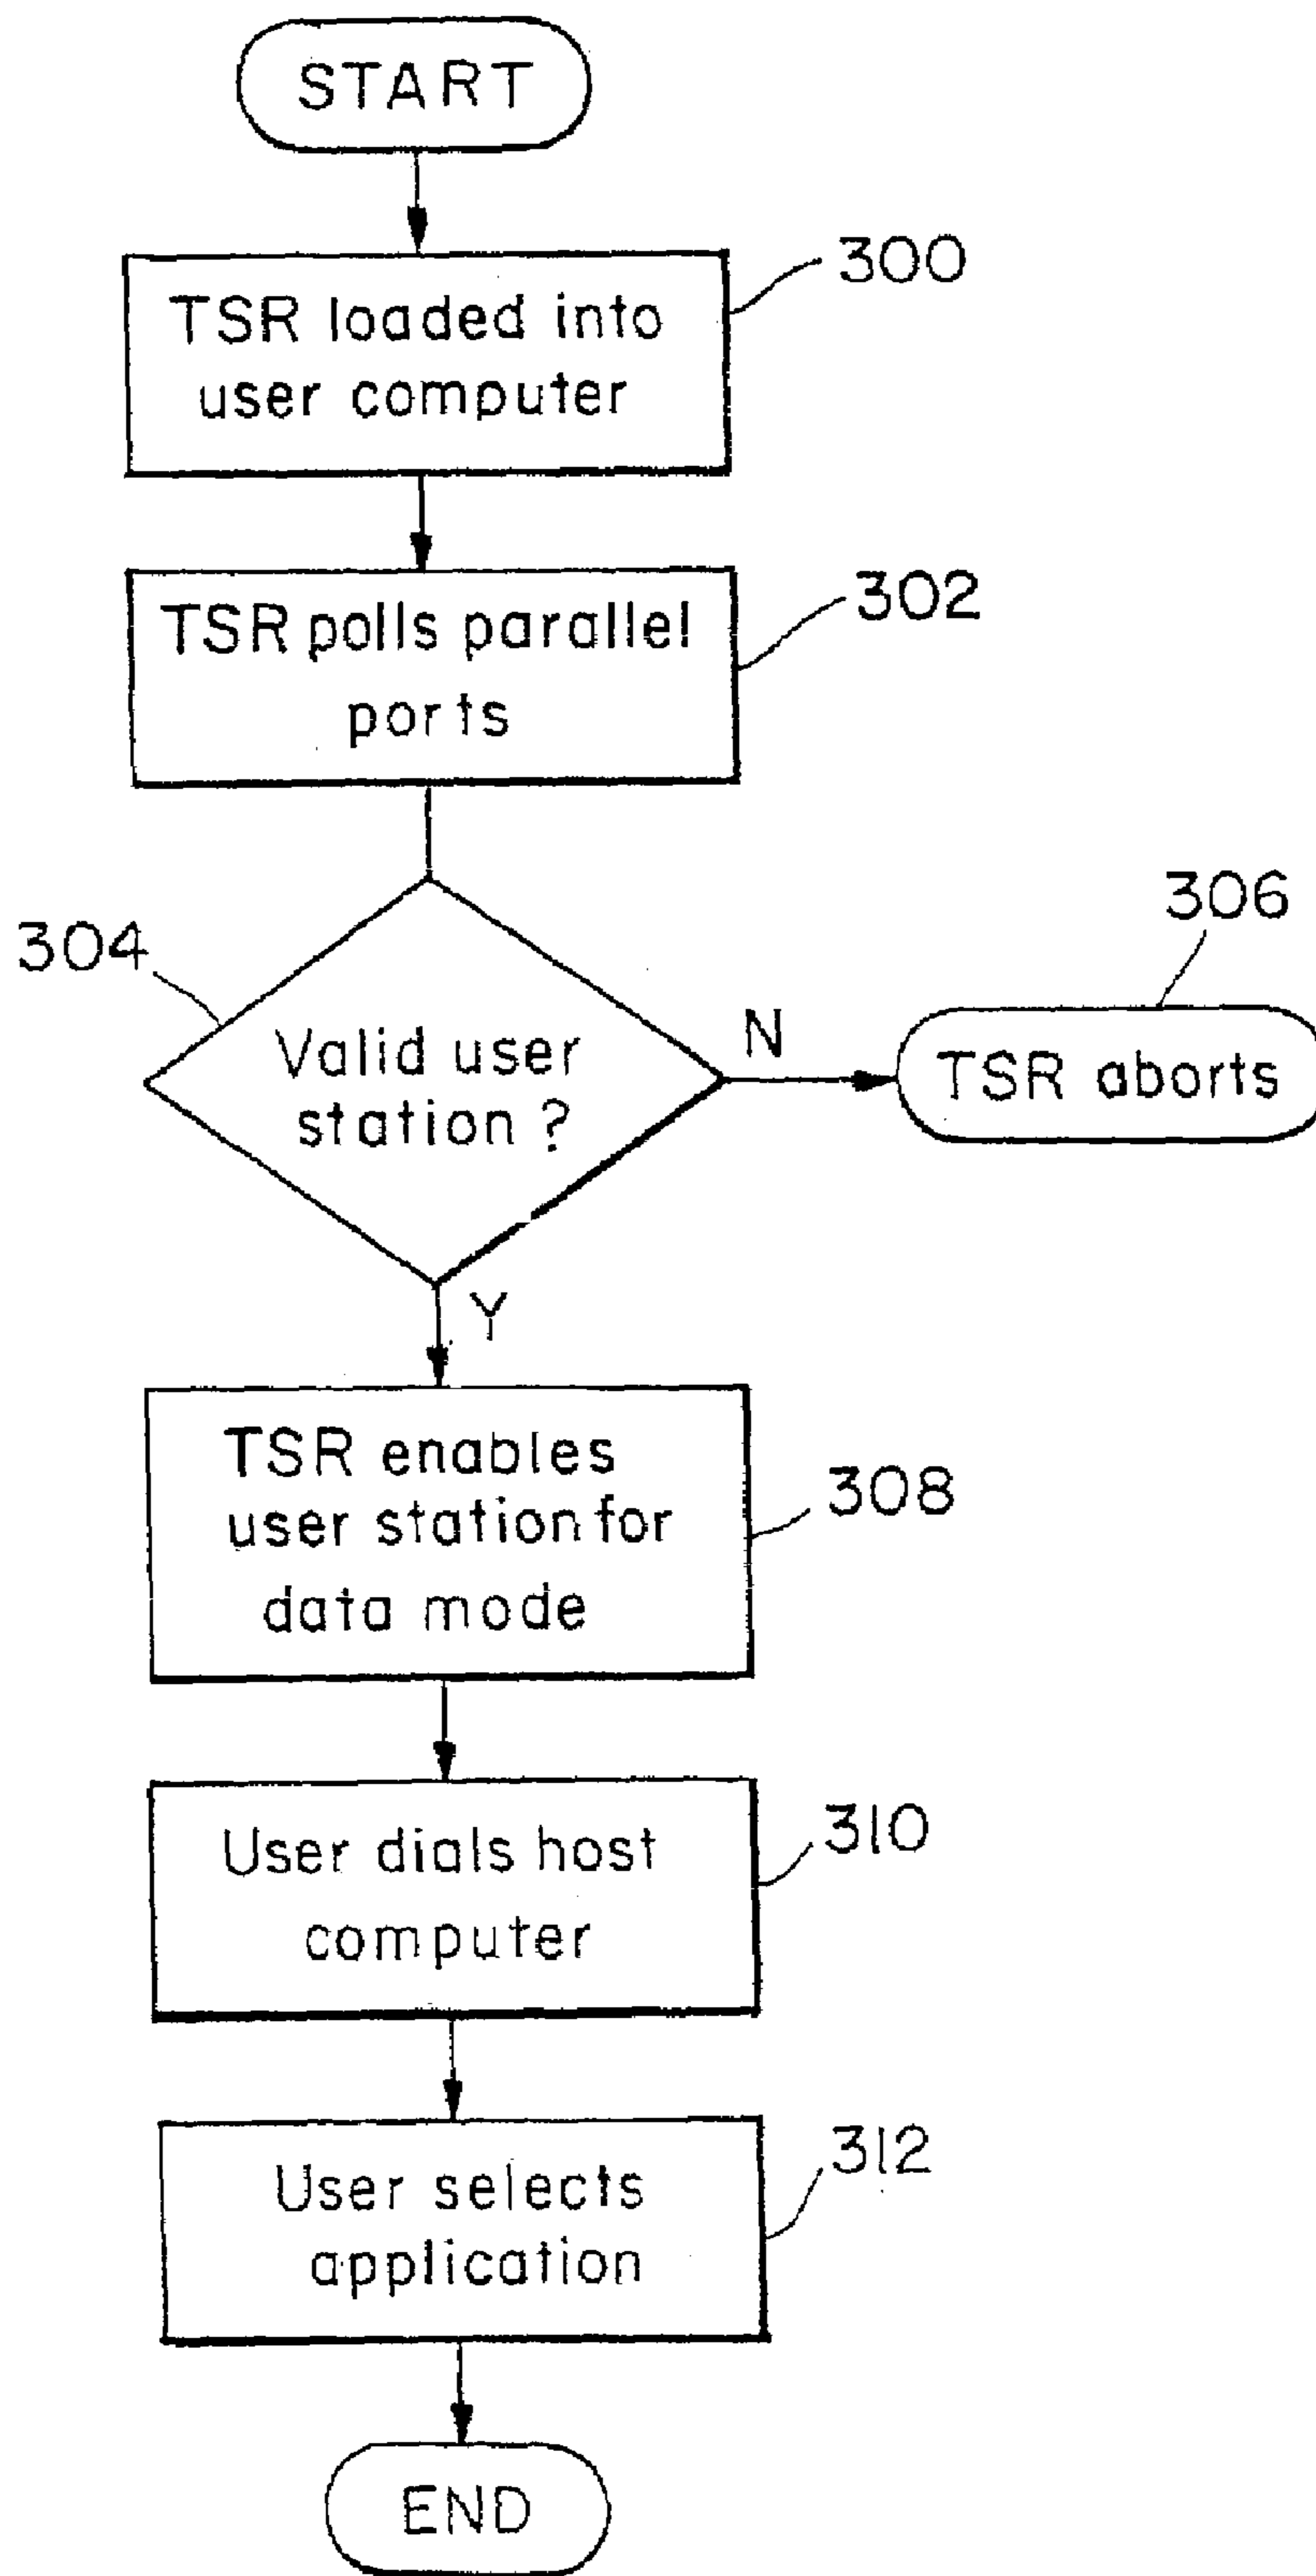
START

TSR loaded into user computer

300

TSR polls parallel ports

302

304

Valid user station ?

N

306

TSR aborts

Y

TSR enables user station for data mode

308

User dials host computer

310

User selects application

312

END